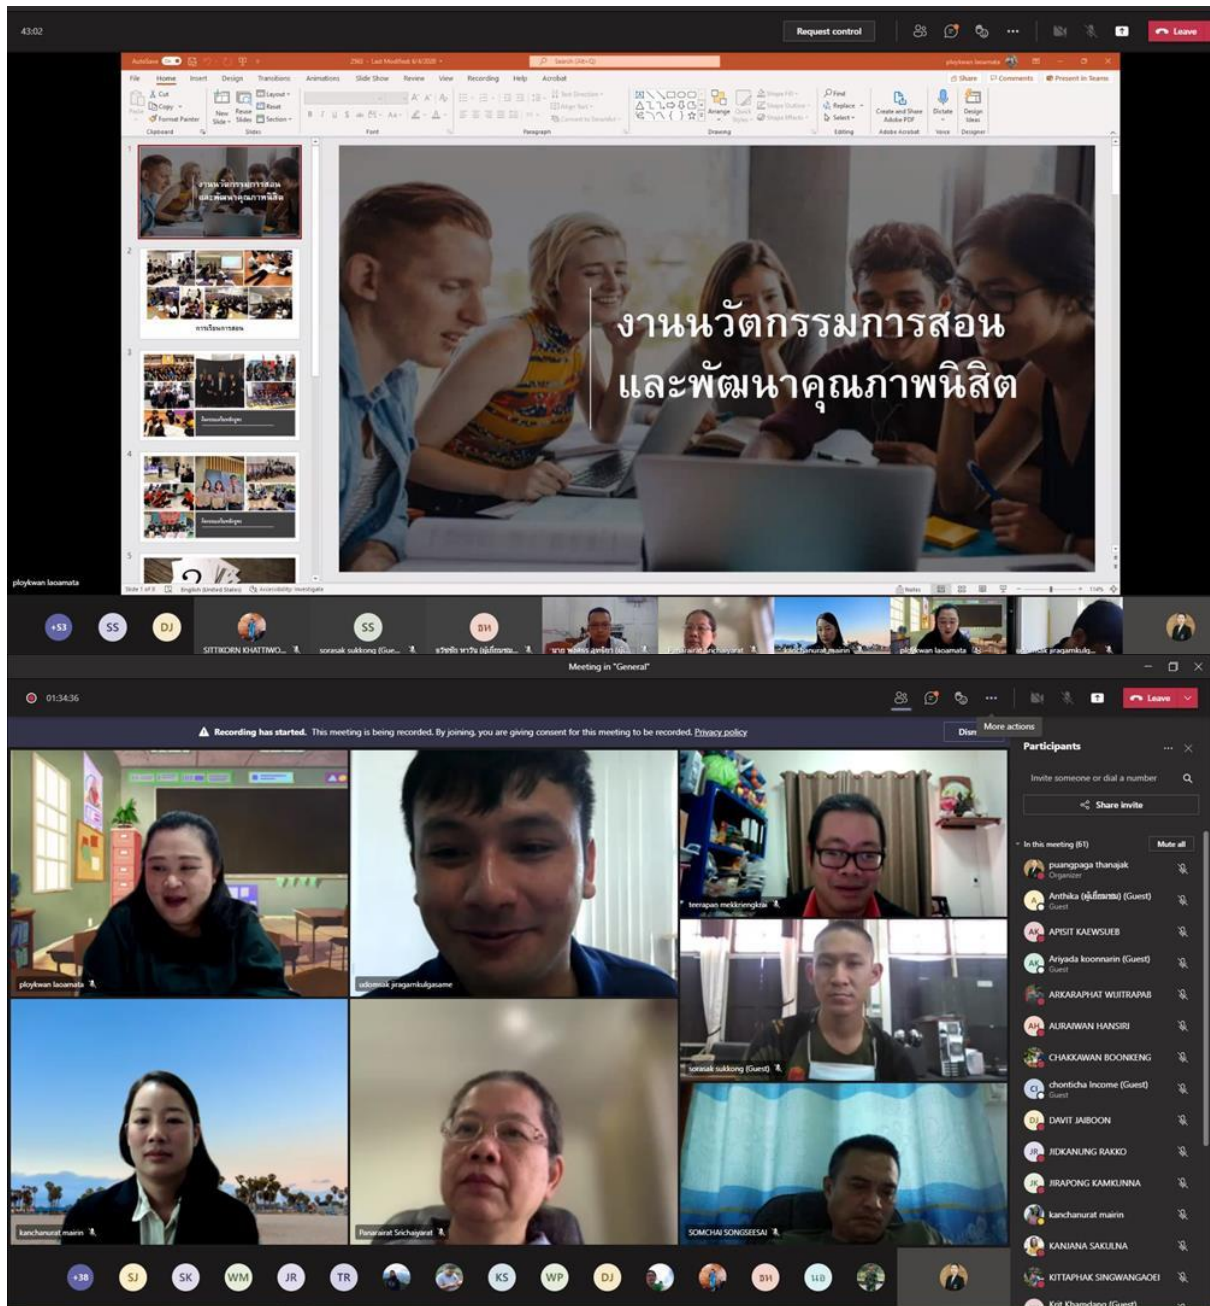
43:02

Request control

Leave

AutoSave

Search (Alt+Q)

File Home Insert Design Transitions Animations Slide Show Review View Recording Help Acrobat

Share Comments Present in Teams

Paste Cut Copy Format Painter Clipboard New Slide Reuse Slides Layout Reset Section Slides Font Paragraph Drawing Find Replace Select Editing Create and Share Adobe PDF Adobe Acrobat Dictate Voice Design Ideas Designer

งานนวัตกรรมการสอน
และพัฒนาคุณภาพนิสิต

Slide 1 of 8 English (United States) Accessibility: Investigate

Notes

ploykwan laoamata

+53 SS DJ SITTIKORN KHATTIWO... SS sorasak sukkong (Gue... ธห Panaraiat Srichaiyarat kanchanurat mairin ploykwan laoamata

Meeting in "General"

01:34:36

Leave

More actions

Recording has started. This meeting is being recorded. By joining, you are giving consent for this meeting to be recorded. Privacy policy

Participants

Invite someone or dial a number

Share invite

In this meeting (61)

Mute all

puangpaga thanajak
Organizer

Anthika (ผู้เยี่ยมชม) (Guest)
Guest

APISIT KAEWSUEB

Ariyada koonnarin (Guest)
Guest

ARKARAPHAT WUITRAPAB

AURAIWAN HANSIRI

CHAKKAWAN BOONKENG

chonticha Income (Guest)
Guest

DAVIT JAIBOON

JIDKANUNG RAKKO

JIRAPONG KAMKUNNA

kanchanurat mairin

KANJANA SAKULNA

KITTAPHAK SINGWANGAOEI

ploykwan laoamata

udomsak jiragamkulgasame

teerapan mekkriengkrai

sorasak sukkong (Guest)

kanchanurat mairin

Panaraiat Srichaiyarat

SOMCHAI SONGSEESAI

+38 SJ SK WM JR TR KS WP DJ ธห นธ